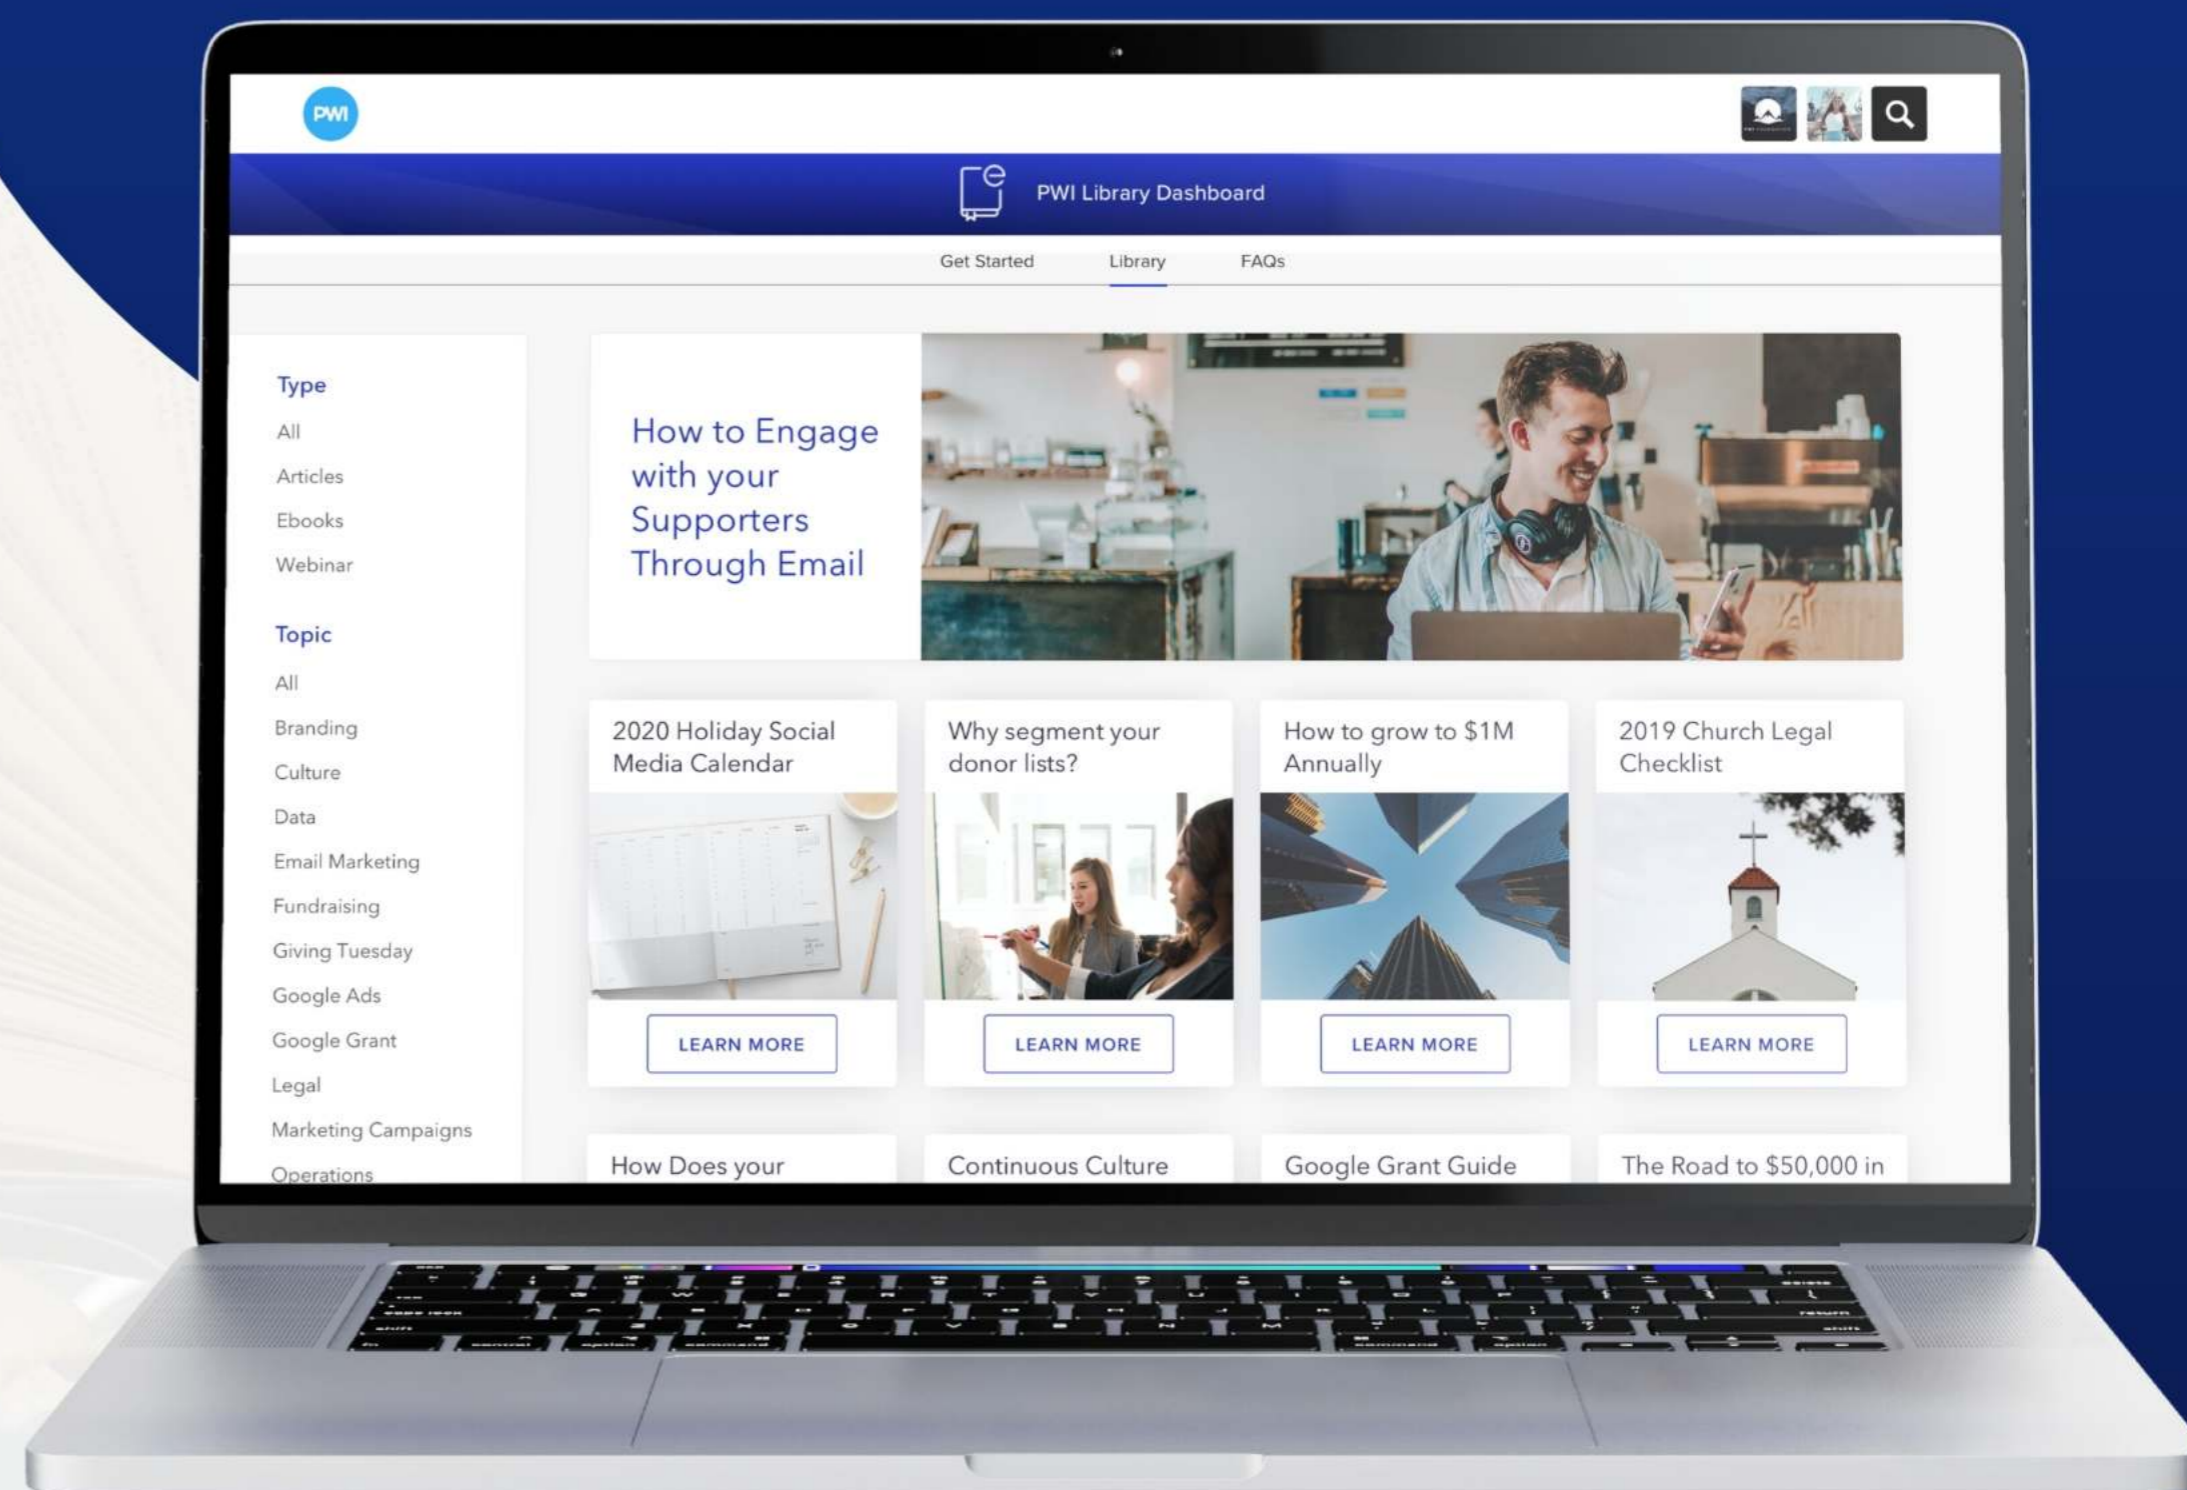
PWI

PWI Library Dashboard

Get Started Library FAQs

Type
All
Articles
Ebooks
Webinar

Topic
All
Branding
Culture
Data
Email Marketing
Fundraising
Giving Tuesday
Google Ads
Google Grant
Legal
Marketing Campaigns
Operations

How to Engage with your Supporters Through Email

2020 Holiday Social Media Calendar
LEARN MORE

Why segment your donor lists?
LEARN MORE

How to grow to $1M Annually
LEARN MORE

2019 Church Legal Checklist
LEARN MORE

How Does your

Continuous Culture

Google Grant Guide

The Road to $50,000 in